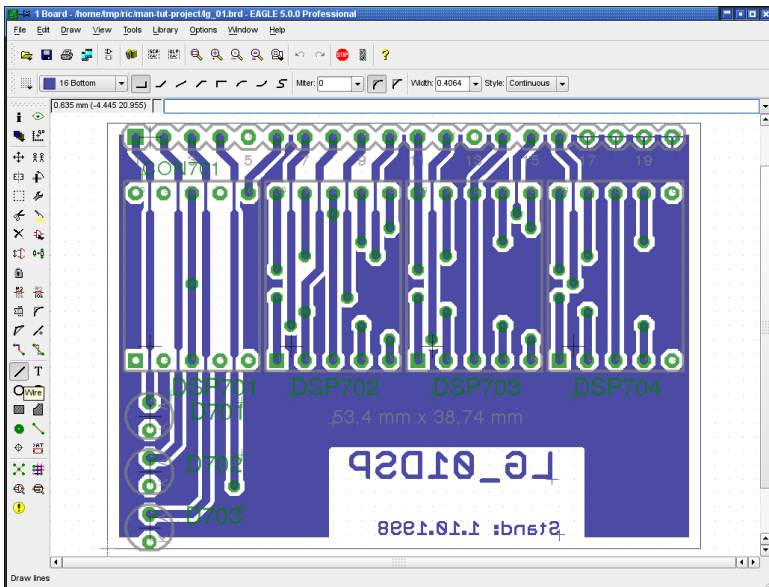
1 Board - /home/tmp/ric/man-tut-project/lg_01.brd - EAGLE 5.0.0 Professional

File Edit Draw View Tools Library Options Window Help

16 Bottom

Miter: 0

Width: 0.4064

Style: Continuous

0.635 mm (-4.445 20.955)

Wire

CON701

5

7

9

11

13

15

17

19

DSP701

DSP702

DSP703

DSP704

D701

D702

D703

53,4 mm x 38,74 mm

LG_01DSP

Stand: 1.10.1998

Draw lines